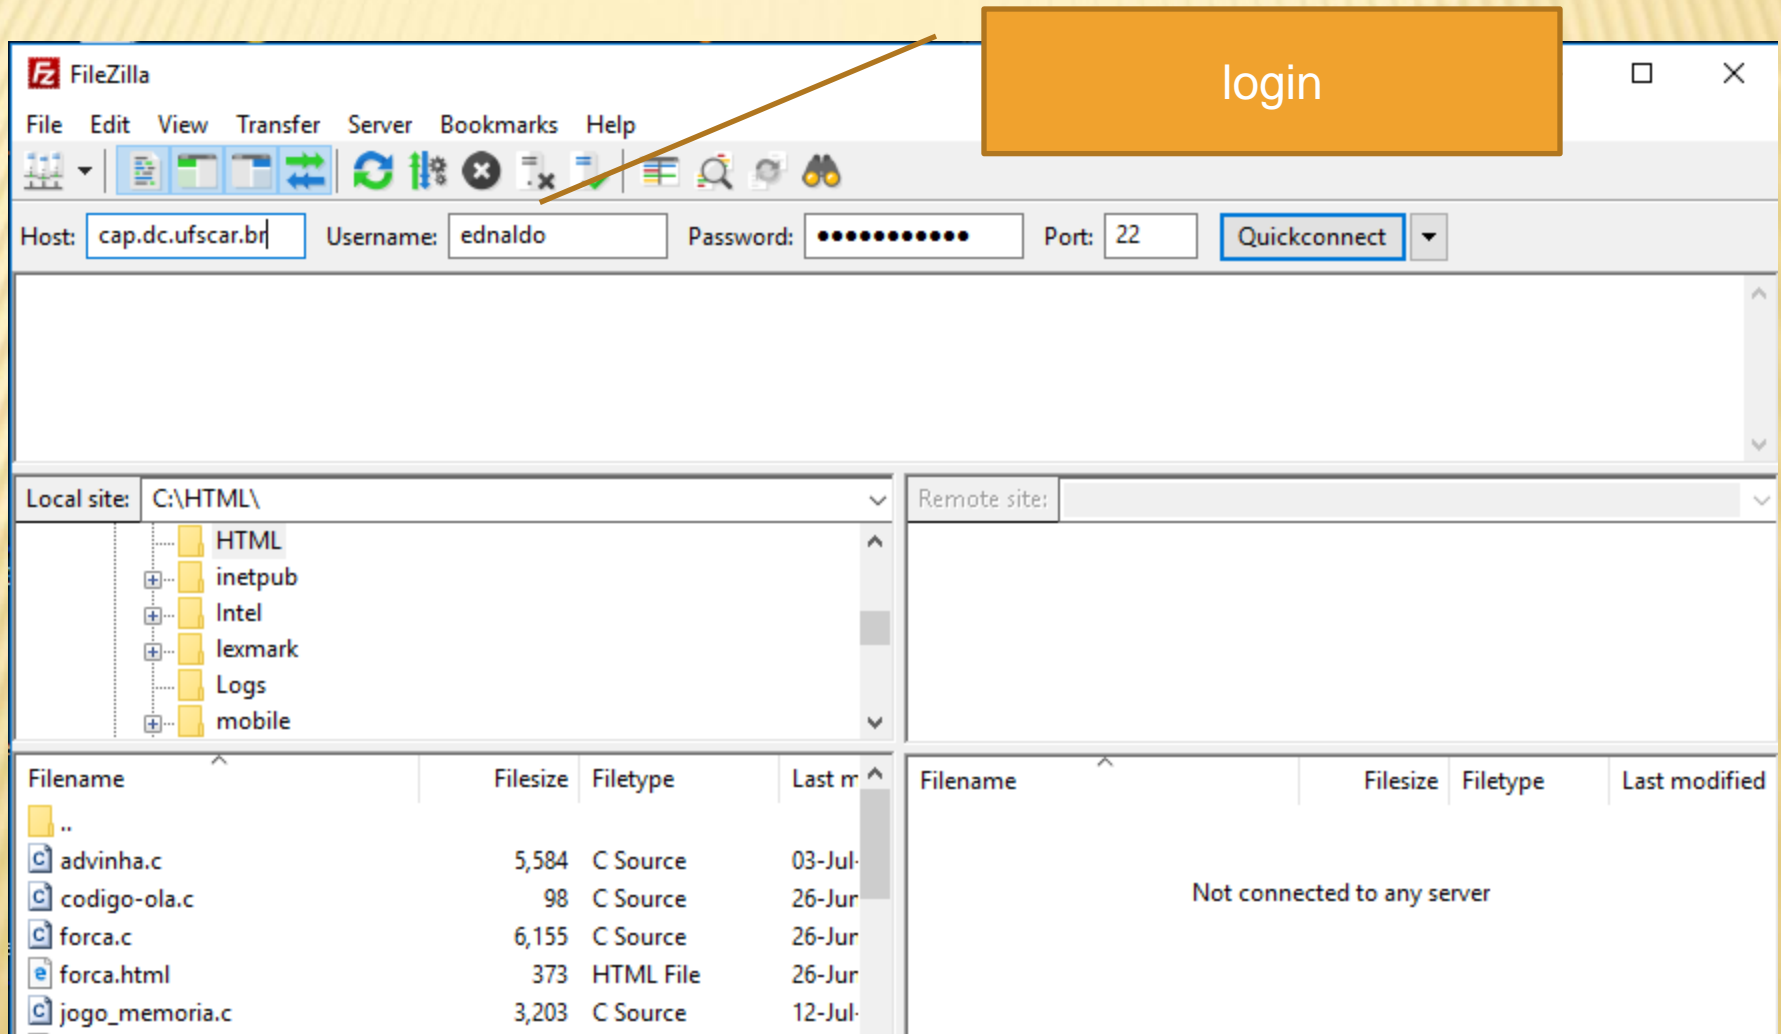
FileZilla

login

File Edit View Transfer Server Bookmarks Help

Host: cap.dc.ufscar.br Username: ednaldo Password: ●●●●●●●●●●● Port: 22 Quickconnect

Local site: C:\HTML\

HTML
inetpub
Intel
lexmark
Logs
mobile

Remote site:

| Filename | Filesize | Filetype | Last m |
|---|---|---|---|
| .. | | | |
| advinha.c | 5,584 | C Source | 03-Jul- |
| codigo-ola.c | 98 | C Source | 26-Jun |
| forca.c | 6,155 | C Source | 26-Jun |
| forca.html | 373 | HTML File | 26-Jun |
| jogo_memoria.c | 3,203 | C Source | 12-Jul- |

| Filename | Filesize | Filetype | Last modified |
|---|---|---|---|

Not connected to any server